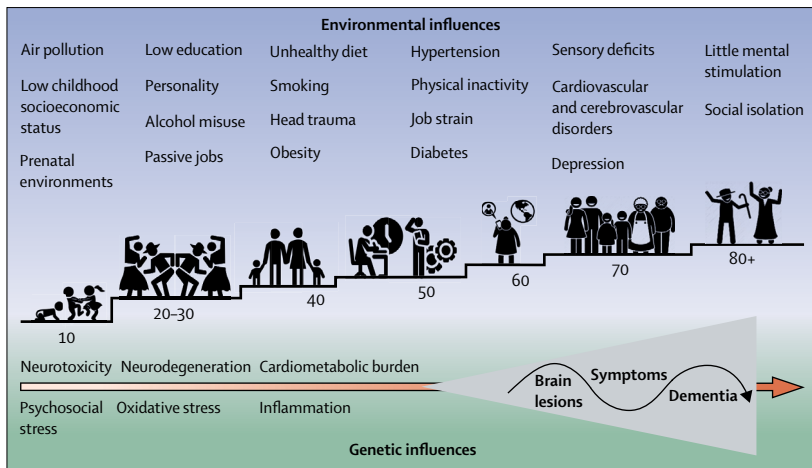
Environmental influences

Air pollution

Low childhood socioeconomic status

Prenatal environments

Low education

Personality

Alcohol misuse

Passive jobs

Unhealthy diet

Smoking

Head trauma

Obesity

Hypertension

Physical inactivity

Job strain

Diabetes

Sensory deficits

Cardiovascular and cerebrovascular disorders

Depression

Little mental stimulation

Social isolation

10

20–30

40

50

60

70

80+

Neurotoxicity

Neurodegeneration

Cardiometabolic burden

Psychosocial stress

Oxidative stress

Inflammation

Brain lesions

Symptoms

Dementia

Genetic influences